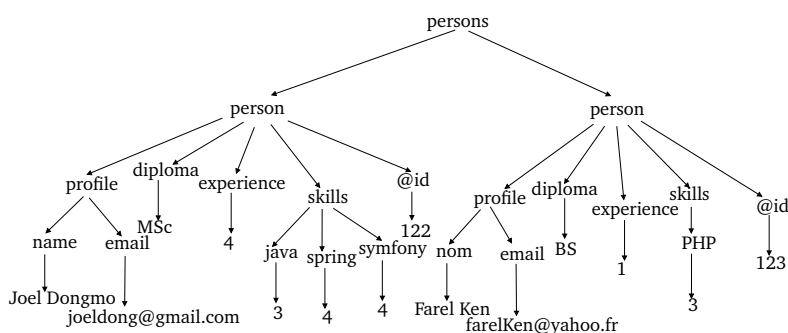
persons

person

profile diploma experience skills @id

name email MSc 4 java spring symfony 122

Joel Dongmo joeldong@gmail.com 3 4 4

person

profile diploma experience skills @id

nom email BS 1 PHP 123

Farel Ken farelKen@yahoo.fr 3